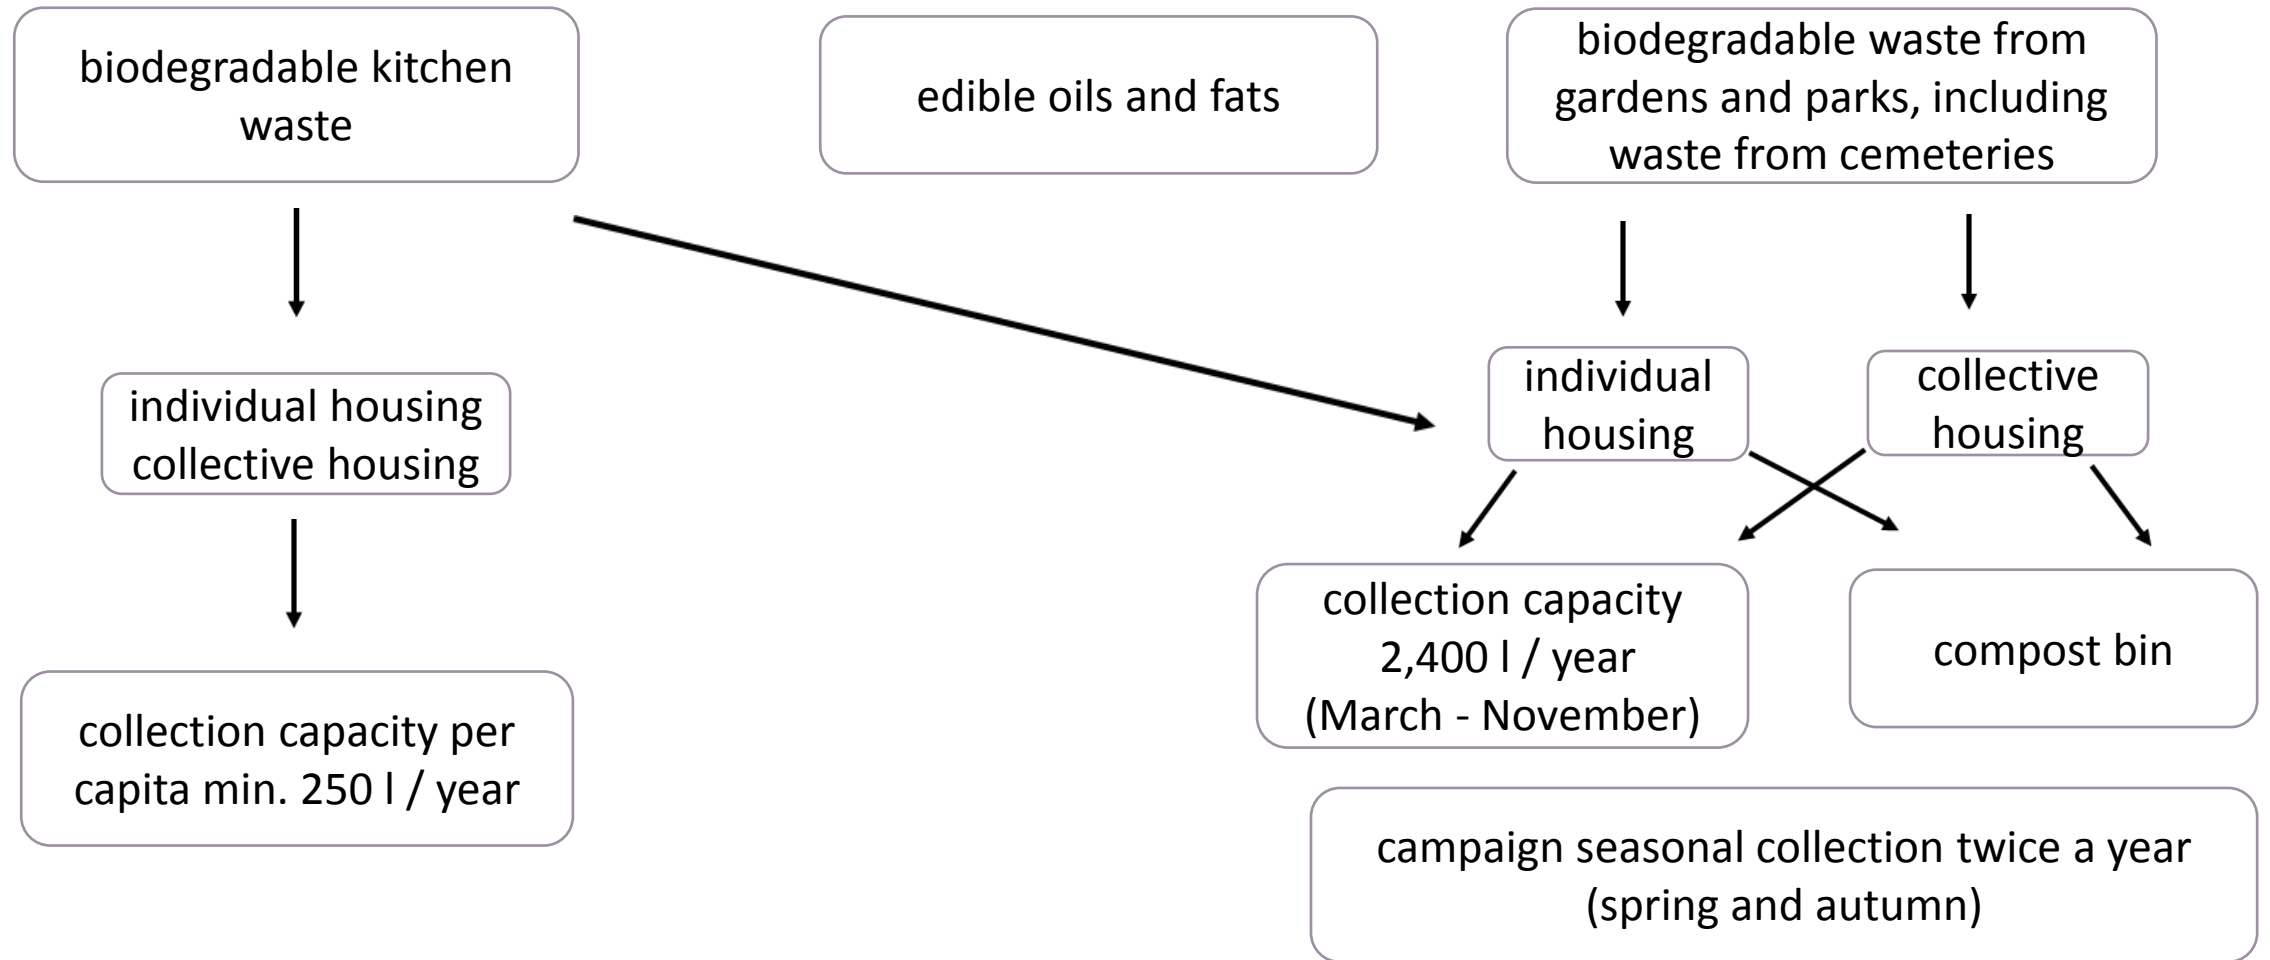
biodegradable kitchen waste

edible oils and fats

biodegradable waste from gardens and parks, including waste from cemeteries

individual housing
collective housing

individual housing

collective housing

collection capacity per capita min. 250 l / year

collection capacity 2,400 l / year (March - November)

compost bin

campaign seasonal collection twice a year (spring and autumn)